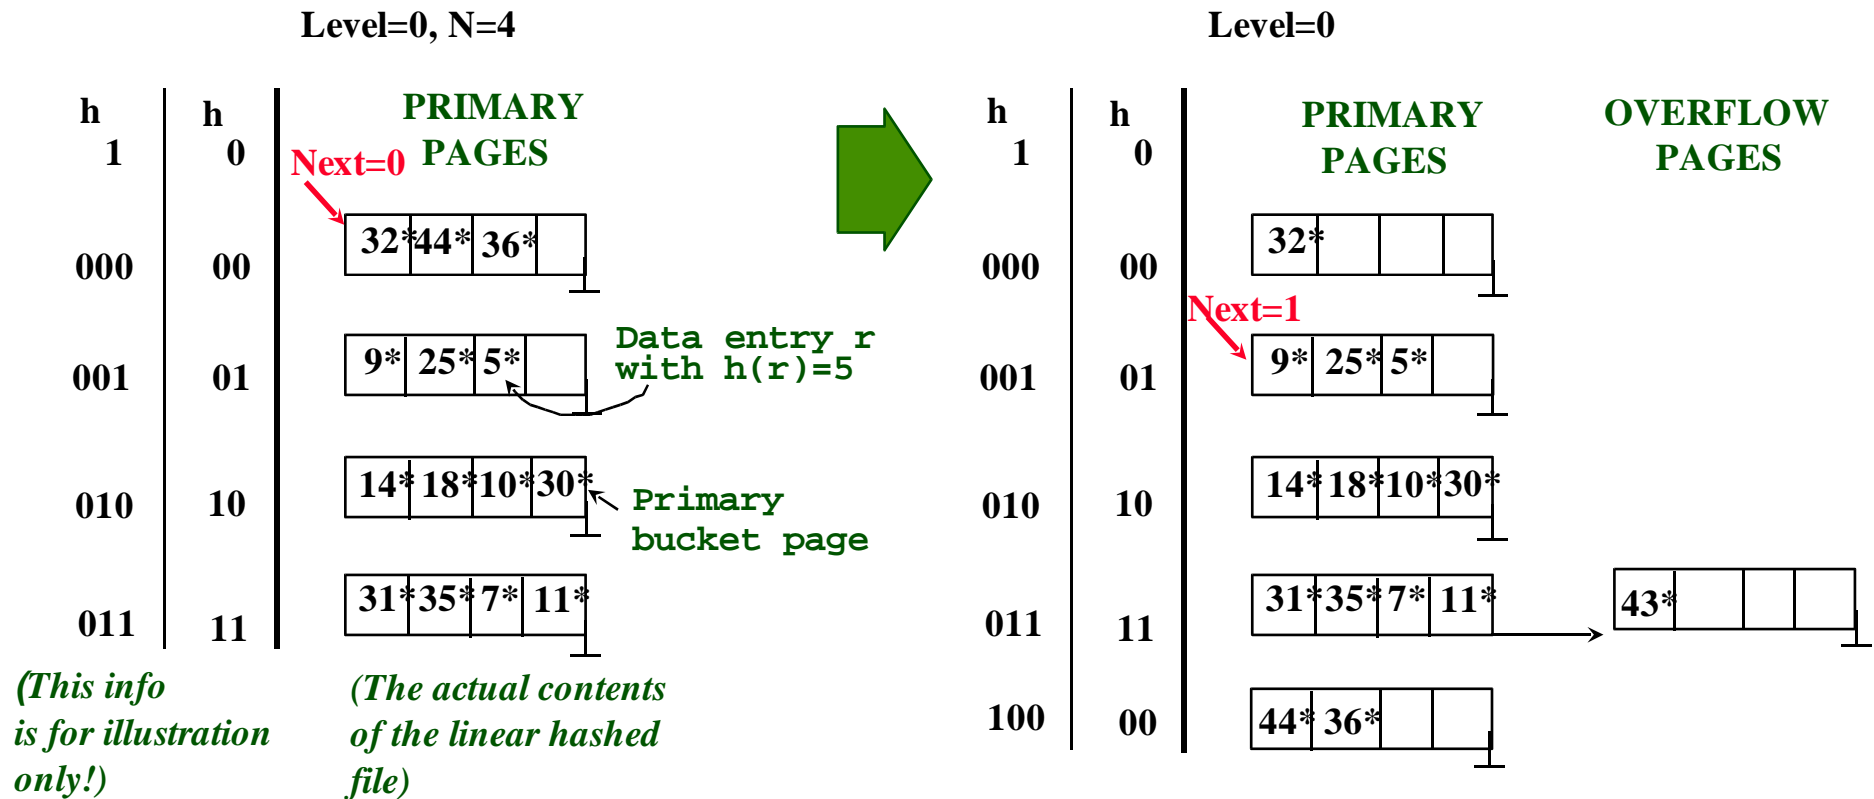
Level=0, N=4

| h 1 | h 0 |
|---|---|
| 000 | 00 |
| 001 | 01 |
| 010 | 10 |
| 011 | 11 |

PRIMARY PAGES

Next=0

32* 44* 36*

9* 25* 5*

Data entry r with h(r)=5

14* 18* 10* 30*

Primary bucket page

31* 35* 7* 11*

(This info is for illustration only!)

(The actual contents of the linear hashed file)

Level=0

| h 1 | h 0 |
|---|---|
| 000 | 00 |
| 001 | 01 |
| 010 | 10 |
| 011 | 11 |
| 100 | 00 |

PRIMARY PAGES

OVERFLOW PAGES

32*

Next=1

9* 25* 5*

14* 18* 10* 30*

31* 35* 7* 11*

43*

44* 36*